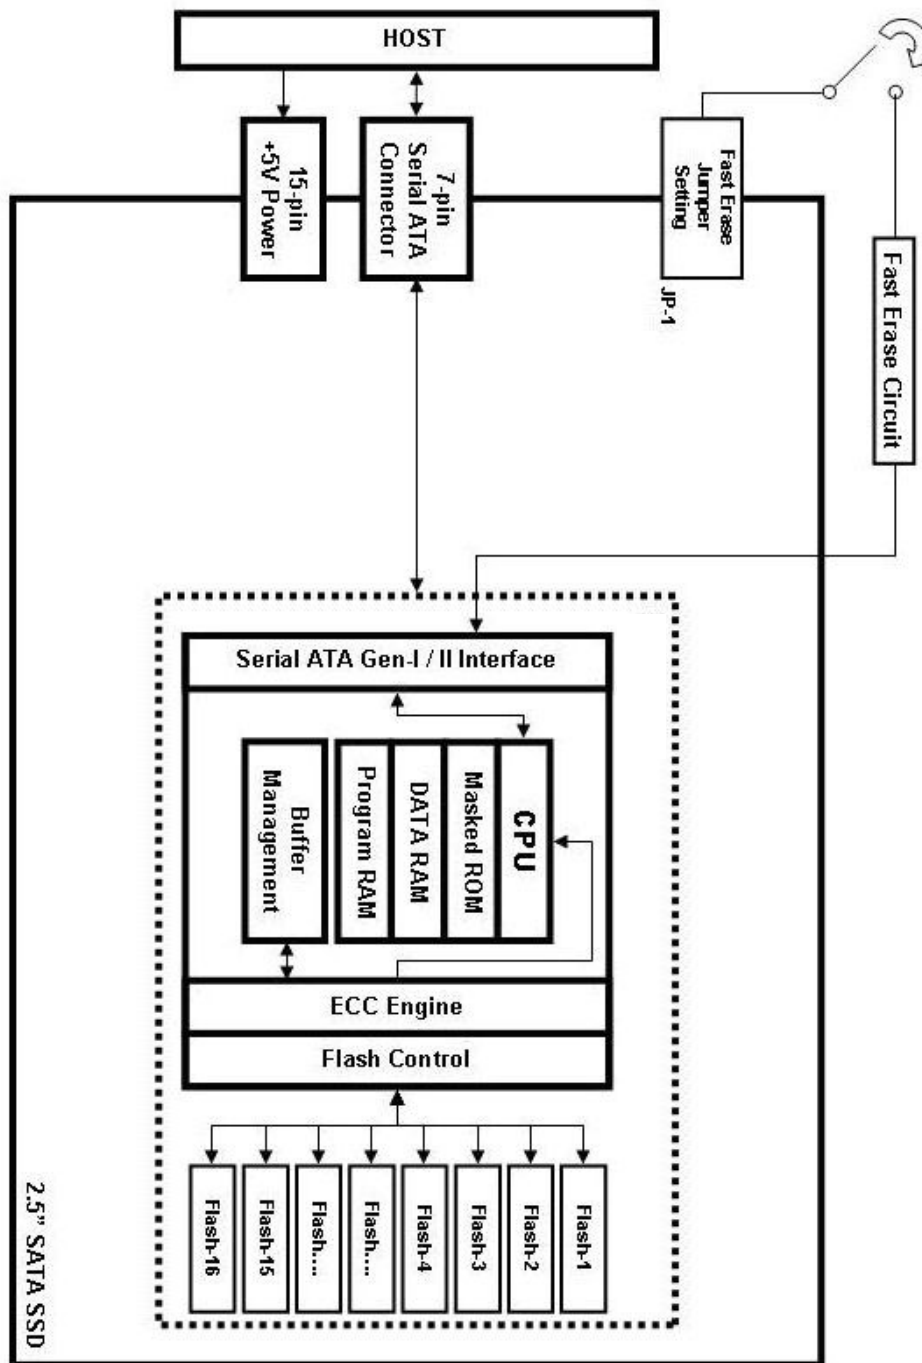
HOST

15-pin +5V Power

7-pin Serial ATA Connector

Fast Erase Jumper Setting

JP-1

Fast Erase Circuit

Serial ATA Gen-I / II Interface

Buffer Management

Program RAM

DATA RAM

Masked ROM

CPU

ECC Engine

Flash Control

Flash-16

Flash-15

Flash...

Flash...

Flash-4

Flash-3

Flash-2

Flash-1

2.5" SATA SSD